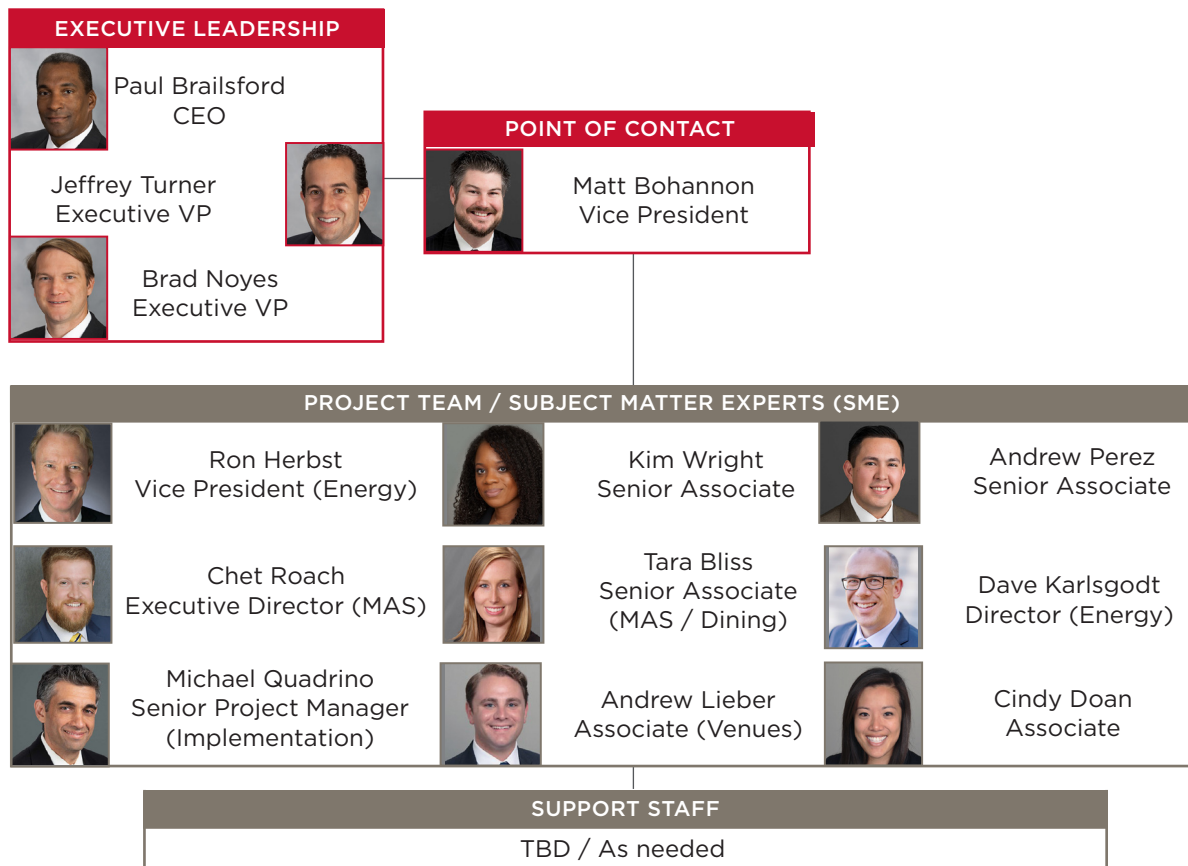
EXECUTIVE LEADERSHIP

Paul Brailsford
CEO

Jeffrey Turner
Executive VP

Brad Noyes
Executive VP

POINT OF CONTACT

Matt Bohannon
Vice President

PROJECT TEAM / SUBJECT MATTER EXPERTS (SME)

Ron Herbst
Vice President (Energy)

Kim Wright
Senior Associate

Andrew Perez
Senior Associate

Chet Roach
Executive Director (MAS)

Tara Bliss
Senior Associate
(MAS / Dining)

Dave Karlsgodt
Director (Energy)

Michael Quadrino
Senior Project Manager
(Implementation)

Andrew Lieber
Associate (Venues)

Cindy Doan
Associate

SUPPORT STAFF

TBD / As needed